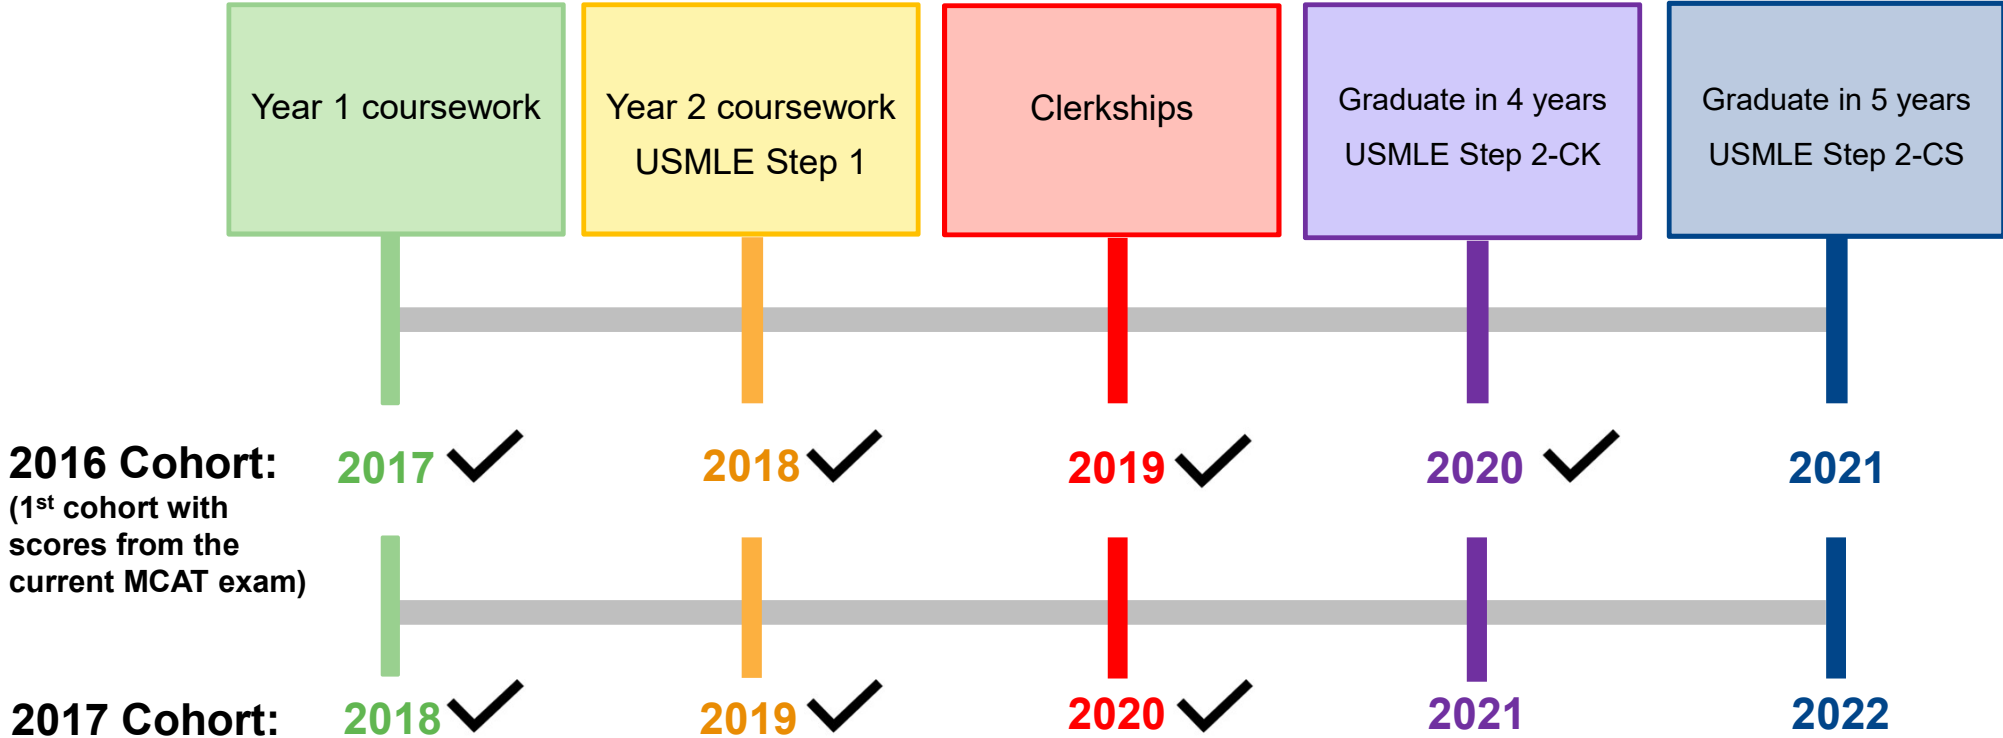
Year 1 coursework

Year 2 coursework
USMLE Step 1

Clerkships

Graduate in 4 years
USMLE Step 2-CK

Graduate in 5 years
USMLE Step 2-CS

2016 Cohort:
(1$^{st}$ cohort with scores from the current MCAT exam)

2017 ✓ 2018 ✓ 2019 ✓ 2020 ✓ 2021

2017 Cohort:

2018 ✓ 2019 ✓ 2020 ✓ 2021 2022